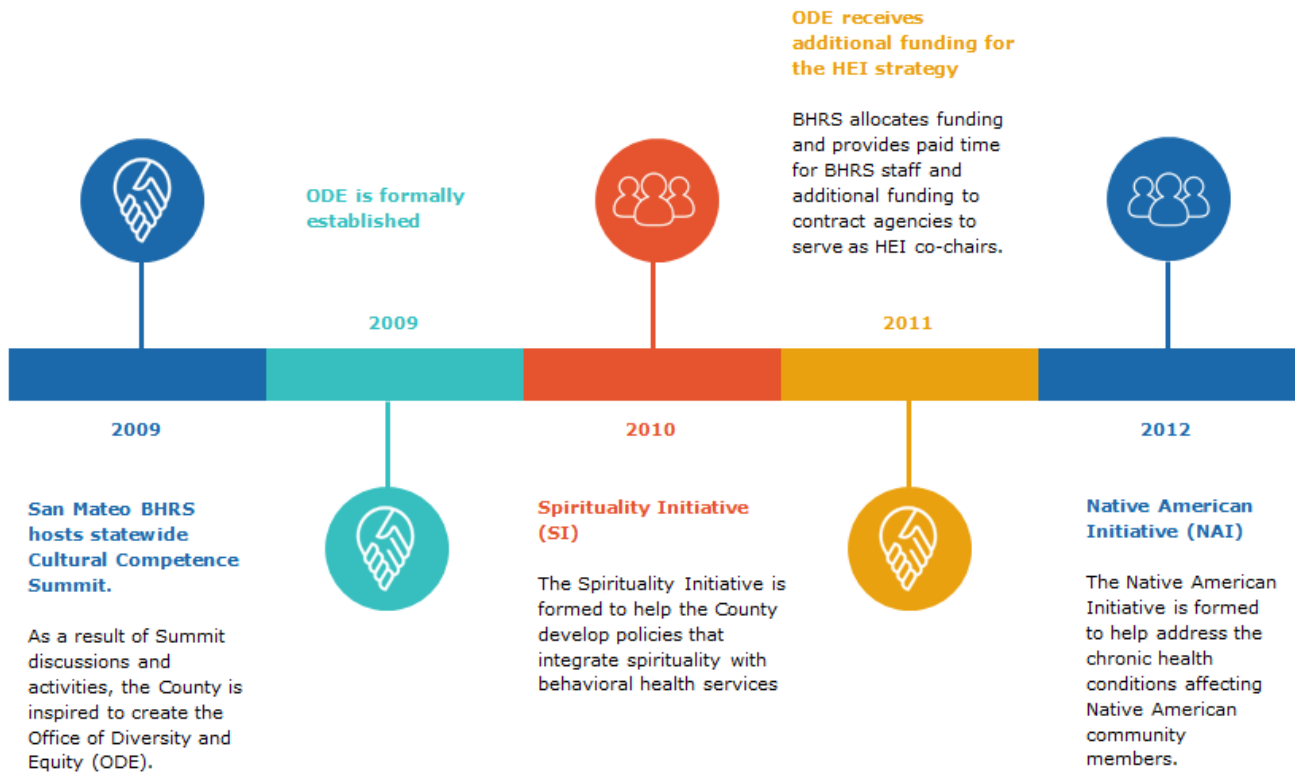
ODE receives additional funding for the HEI strategy

BHRS allocates funding and provides paid time for BHRS staff and additional funding to contract agencies to serve as HEI co-chairs.

ODE is formally established

2009

2011

2009

San Mateo BHRS hosts statewide Cultural Competence Summit.

As a result of Summit discussions and activities, the County is inspired to create the Office of Diversity and Equity (ODE).

2010

Spirituality Initiative (SI)

The Spirituality Initiative is formed to help the County develop policies that integrate spirituality with behavioral health services

2012

Native American Initiative (NAI)

The Native American Initiative is formed to help address the chronic health conditions affecting Native American community members.